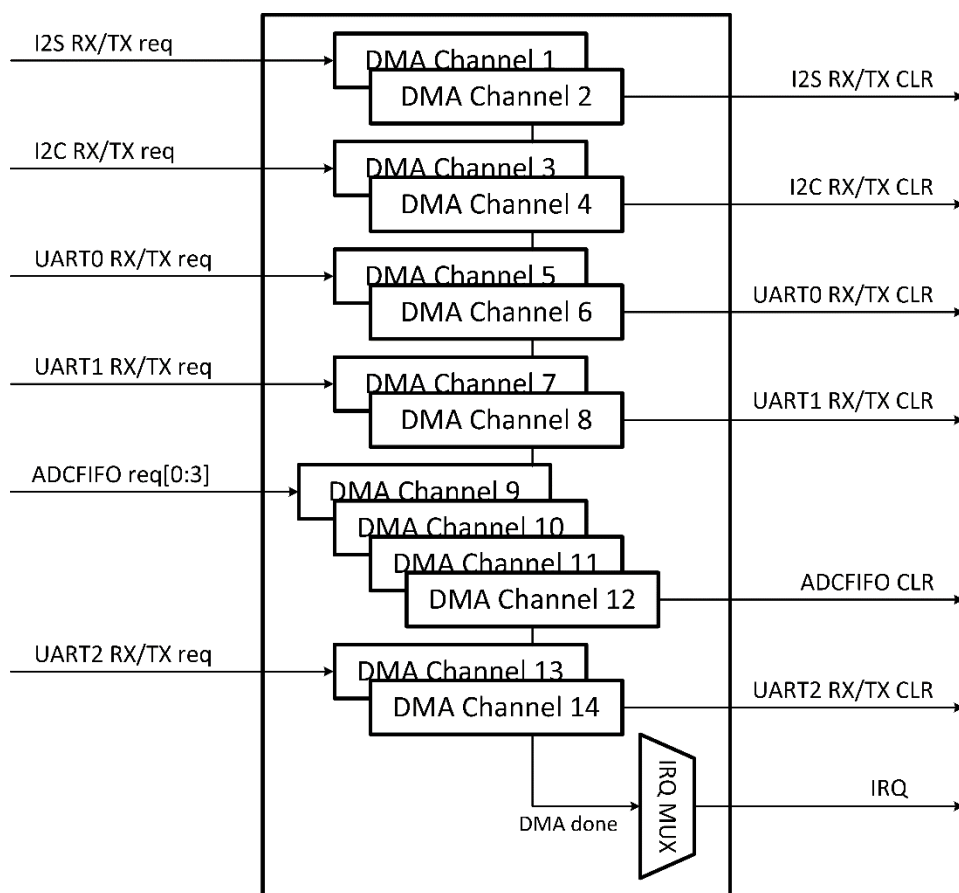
I2S RX/TX req
DMA Channel 1
DMA Channel 2
I2S RX/TX CLR
I2C RX/TX req
DMA Channel 3
DMA Channel 4
I2C RX/TX CLR
UART0 RX/TX req
DMA Channel 5
DMA Channel 6
UART0 RX/TX CLR
UART1 RX/TX req
DMA Channel 7
DMA Channel 8
UART1 RX/TX CLR
ADCFIFO req[0:3]
DMA Channel 9
DMA Channel 10
DMA Channel 11
DMA Channel 12
ADCFIFO CLR
UART2 RX/TX req
DMA Channel 13
DMA Channel 14
UART2 RX/TX CLR
IRQ MUX
IRQ
DMA done